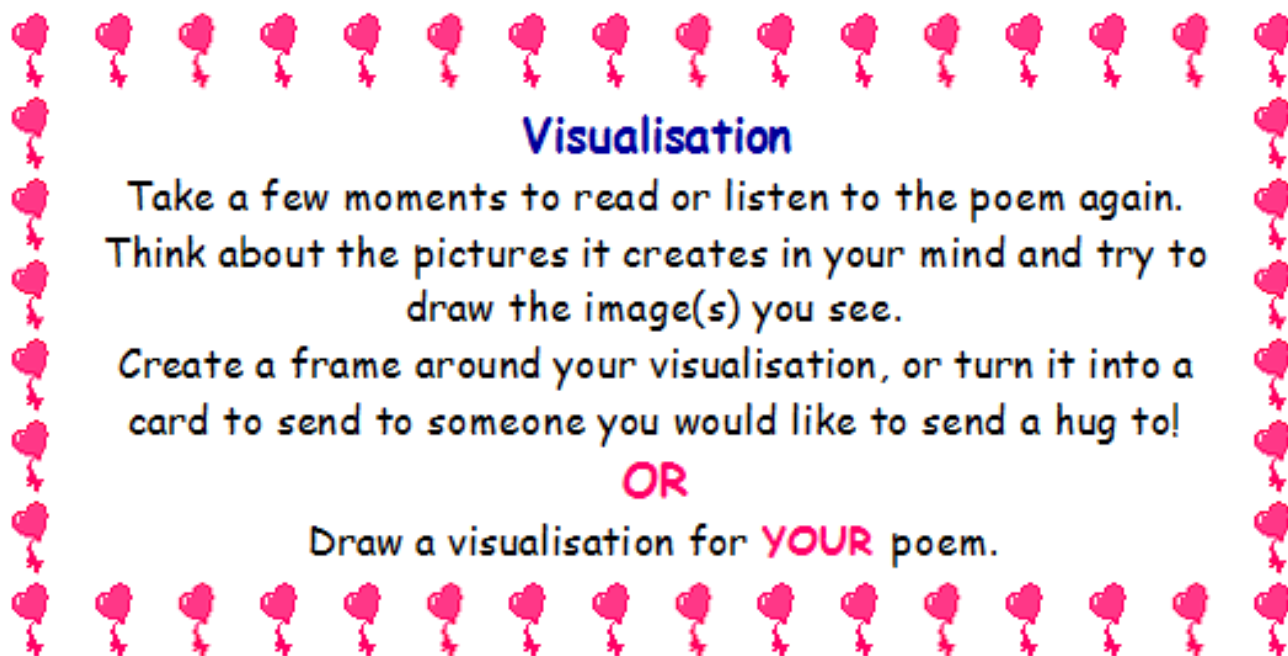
Visualisation

Take a few moments to read or listen to the poem again. Think about the pictures it creates in your mind and try to draw the image(s) you see.

Create a frame around your visualisation, or turn it into a card to send to someone you would like to send a hug to!

OR

Draw a visualisation for YOUR poem.